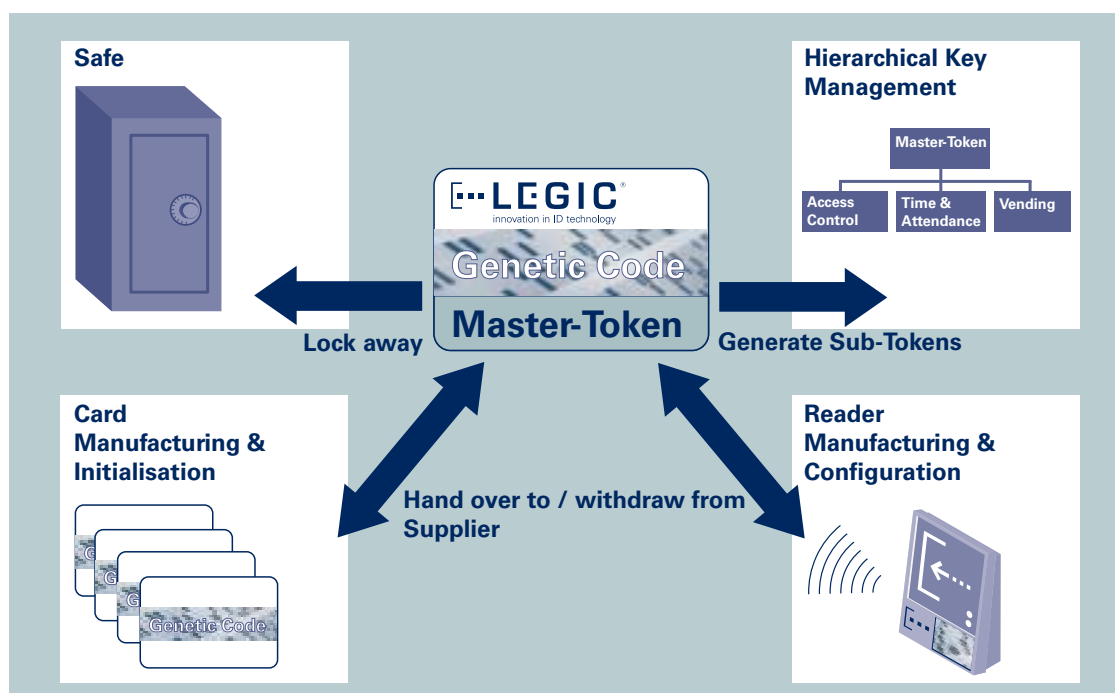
Safe

Hierarchical Key Management

Master-Token

Access Control

Time & Attendance

Vending

LEGIC®
innovation in ID technology

Genetic Code

Master-Token

Lock away

Generate Sub-Tokens

Card Manufacturing & Initialisation

Reader Manufacturing & Configuration

Hand over to / withdraw from Supplier

G

G

G

Genetic Code